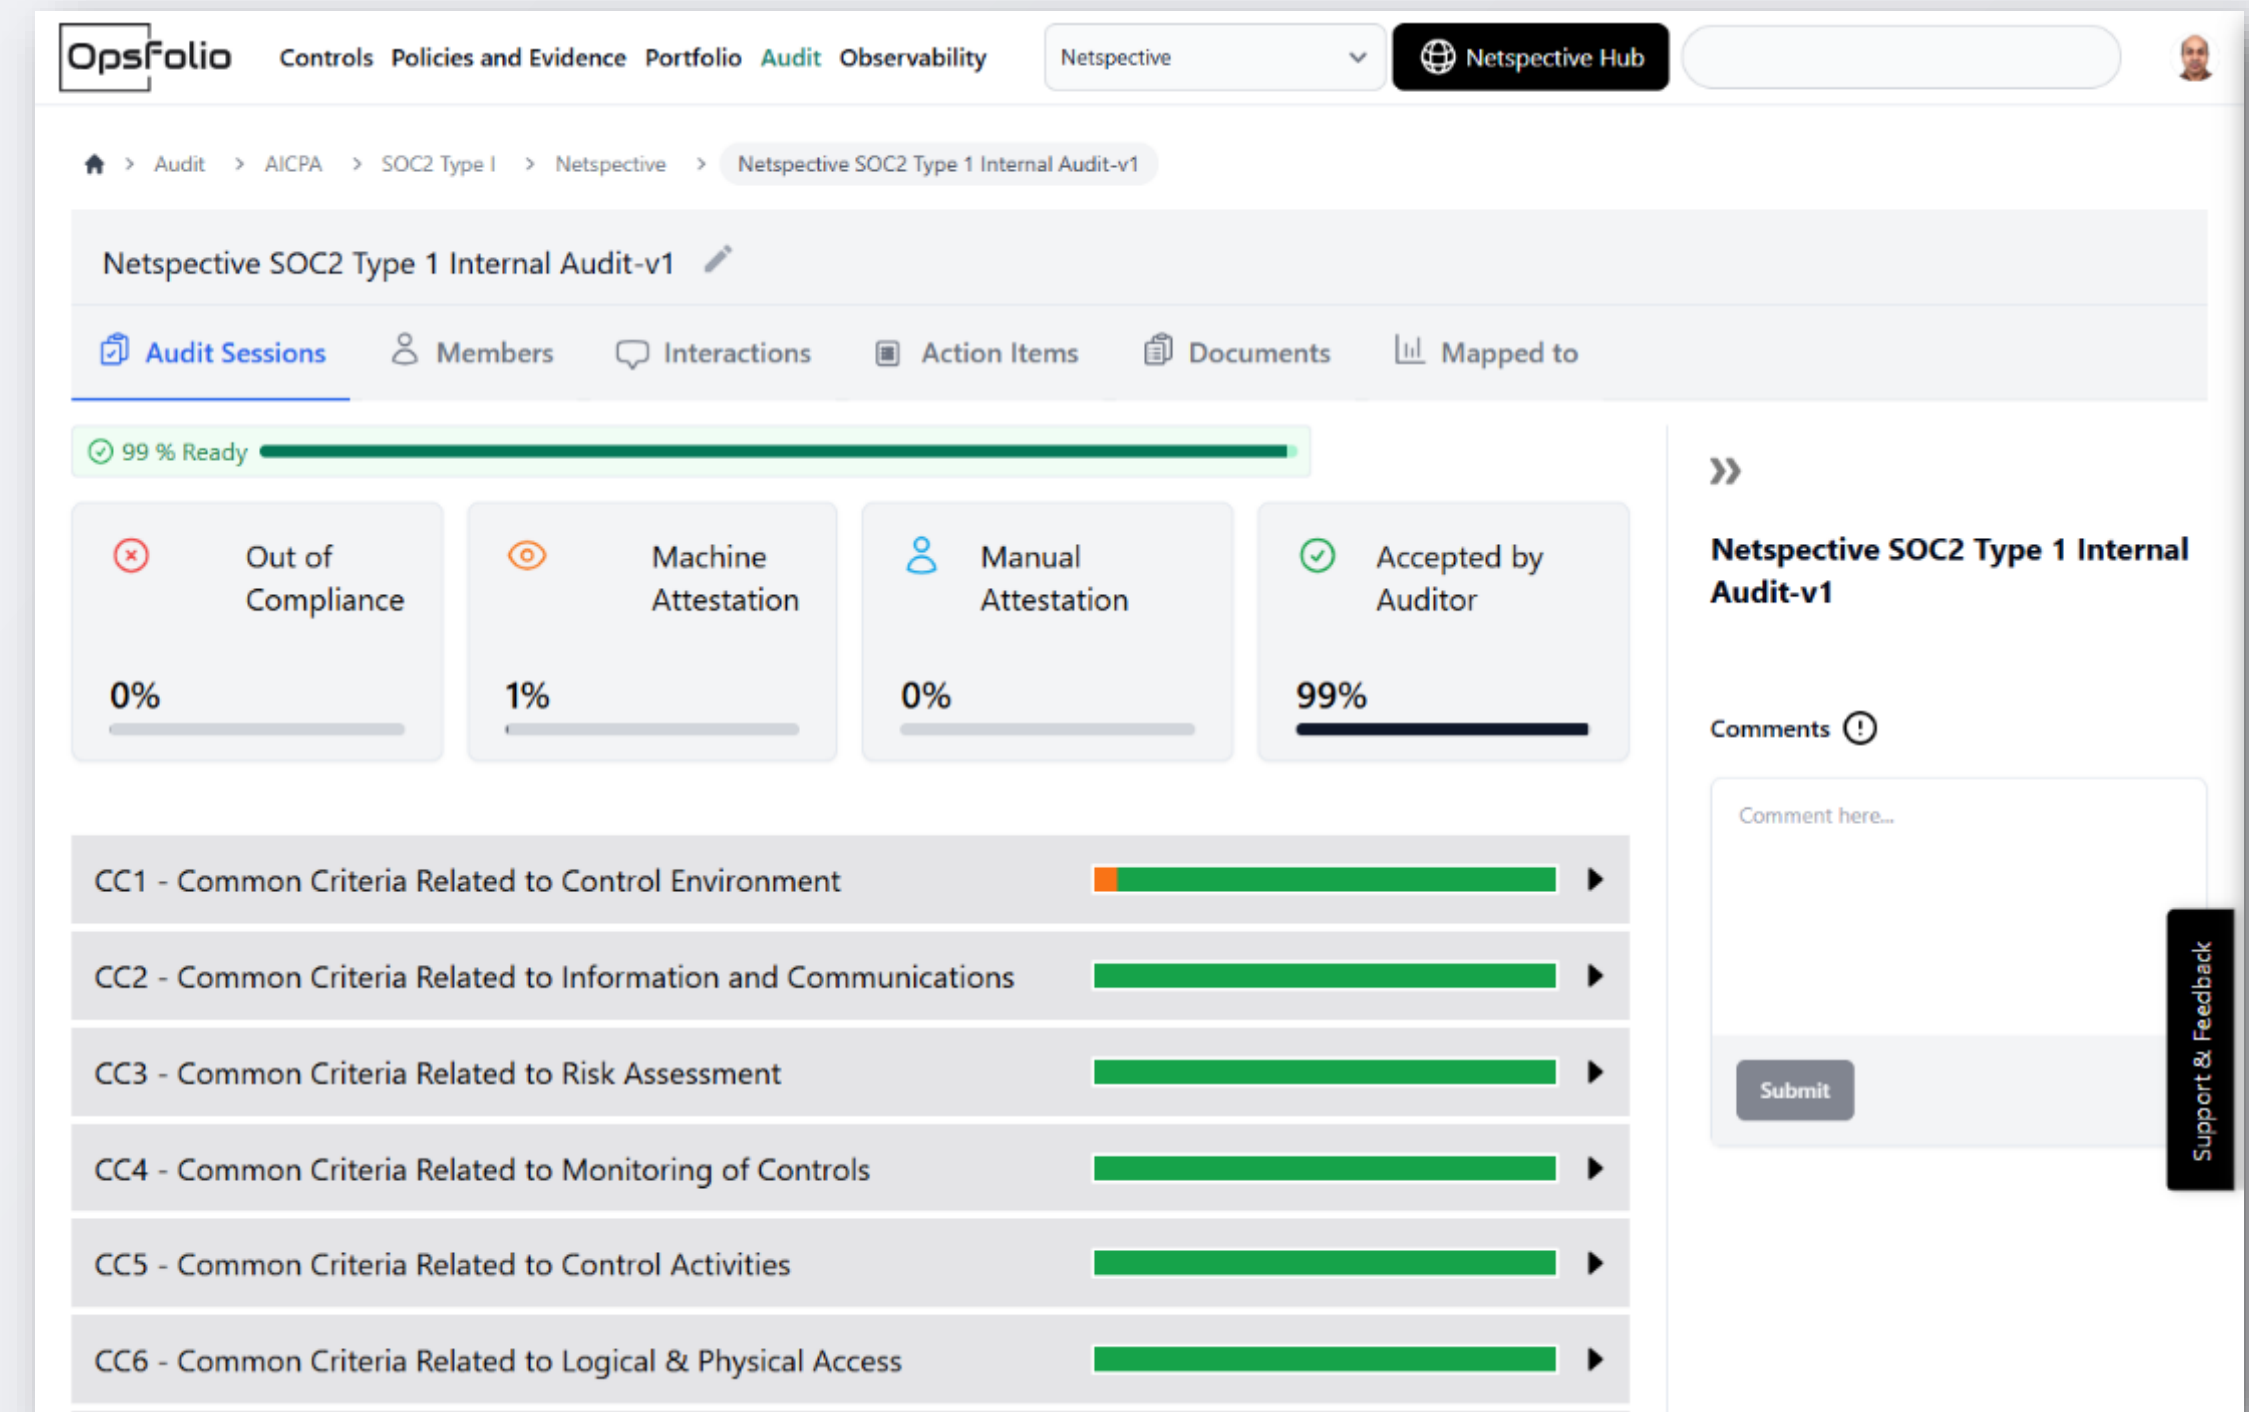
OpsFolio Controls Policies and Evidence Portfolio Audit Observability Netspective Netspective Hub

Audit > AICPA > SOC2 Type I > Netspective > Netspective SOC2 Type 1 Internal Audit-v1

Netspective SOC2 Type 1 Internal Audit-v1

Audit Sessions Members Interactions Action Items Documents Mapped to

99 % Ready

Out of Compliance
0%

Machine Attestation
1%

Manual Attestation
0%

Accepted by Auditor
99%

CC1 - Common Criteria Related to Control Environment

CC2 - Common Criteria Related to Information and Communications

CC3 - Common Criteria Related to Risk Assessment

CC4 - Common Criteria Related to Monitoring of Controls

CC5 - Common Criteria Related to Control Activities

CC6 - Common Criteria Related to Logical & Physical Access

Netspective SOC2 Type 1 Internal Audit-v1

Comments

Comment here...

Submit

Support & Feedback